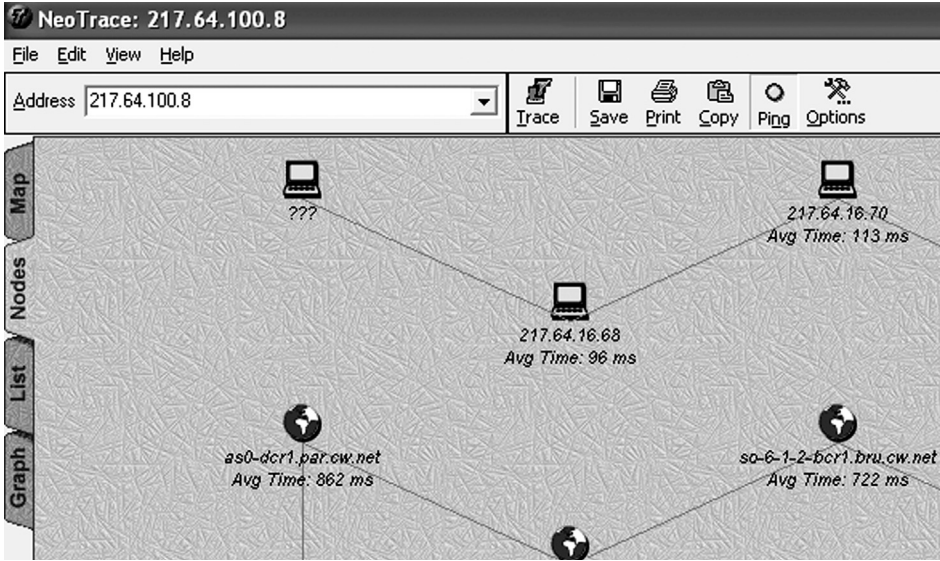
NeoTrace: 217.64.100.8

File Edit View Help

Address 217.64.100.8

Trace Save Print Copy Ping Options

Map
Nodes
List
Graph

???

217.64.16.70
Avg Time: 113 ms

217.64.16.68
Avg Time: 96 ms

as0-dcr1.par.cw.net
Avg Time: 862 ms

so-6-1-2-bcr1.bru.cw.net
Avg Time: 722 ms